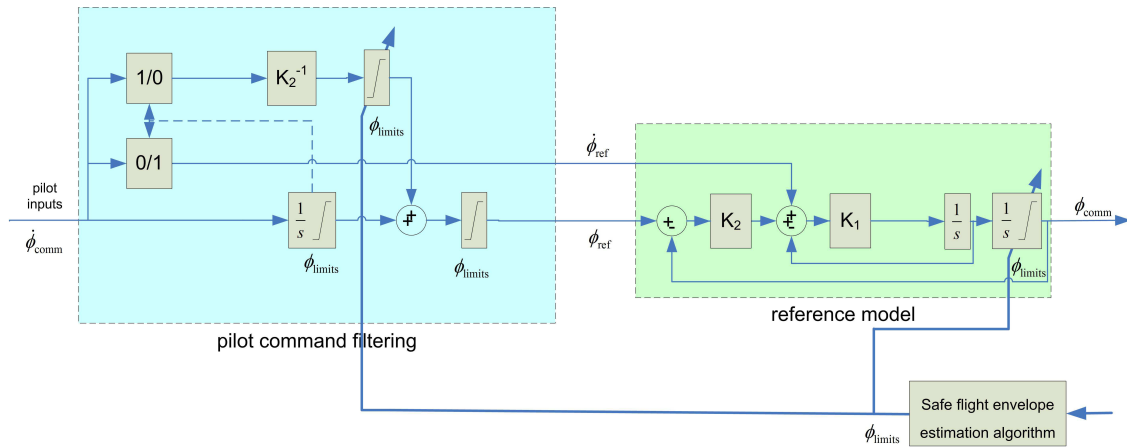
1/0

$K_2^{-1}$

$\phi_{\text{limits}}$

0/1

$\dot{\phi}_{\text{ref}}$

pilot inputs

$\dot{\phi}_{\text{comm}}$

$\frac{1}{s}$

$\phi_{\text{limits}}$

+
+

$\phi_{\text{limits}}$

$\phi_{\text{ref}}$

+
−

$K_2$

+
+
−

$K_1$

$\frac{1}{s}$

$\frac{1}{s}$

$\phi_{\text{limits}}$

$\phi_{\text{comm}}$

reference model

pilot command filtering

Safe flight envelope estimation algorithm

$\phi_{\text{limits}}$